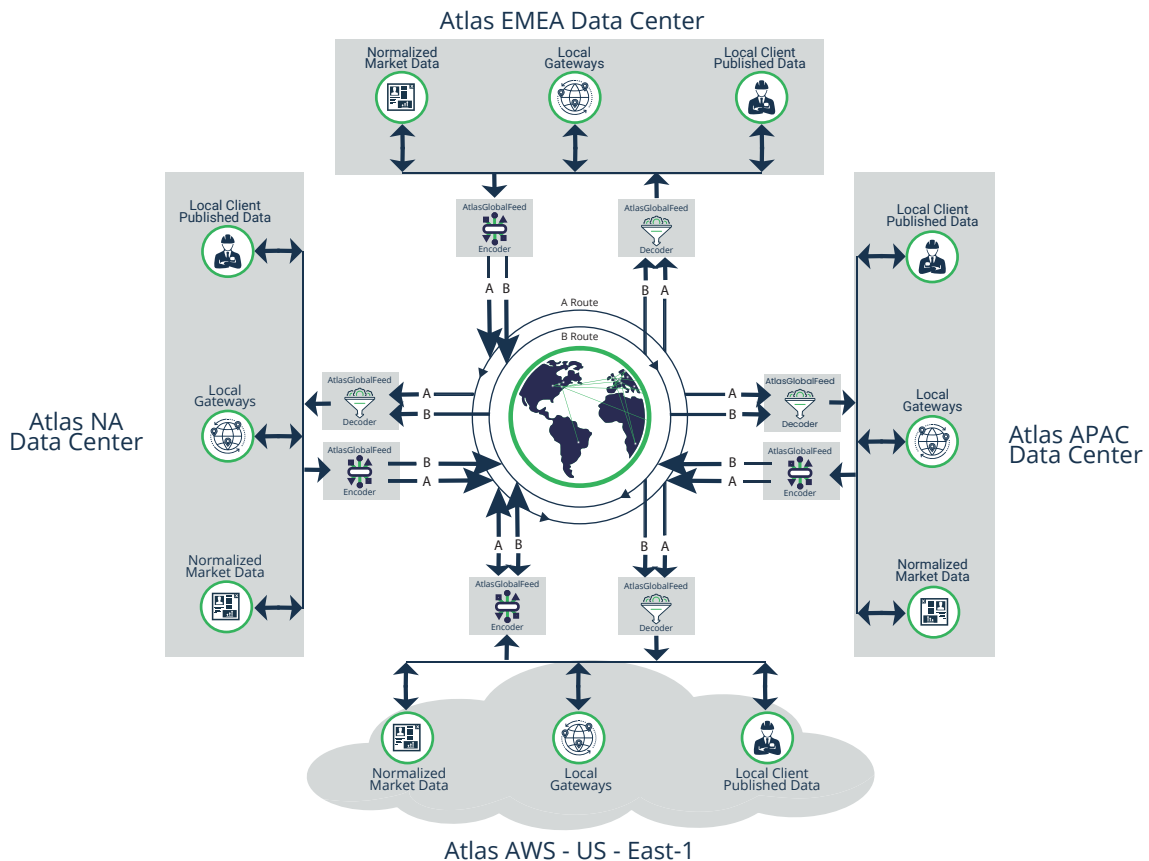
Atlas EMEA Data Center

Normalized Market Data

Local Gateways

Local Client Published Data

AtlasGlobalFeed
Encoder

AtlasGlobalFeed
Decoder

A B

B A

A Route

B Route

Local Client Published Data

Local Gateways

Normalized Market Data

Atlas NA Data Center

AtlasGlobalFeed
Decoder

A
B

AtlasGlobalFeed
Encoder

B
A

Local Client Published Data

Local Gateways

Normalized Market Data

Atlas APAC Data Center

A
B

AtlasGlobalFeed
Decoder

B
A

AtlasGlobalFeed
Encoder

A B

B A

AtlasGlobalFeed
Encoder

AtlasGlobalFeed
Decoder

Normalized Market Data

Local Gateways

Local Client Published Data

Atlas AWS - US - East-1